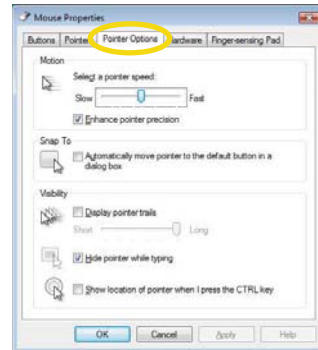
Mouse Properties

Buttons | Pointe | Pointer Options | Hardware | Finger-sensing Pad

Motion

Select a pointer speed:

Slow Fast

Enhance pointer precision

Snap To

Automatically move pointer to the default button in a dialog box

Visibility

Display pointer trails

Short Long

Hide pointer while typing

Show location of pointer when I press the CTRL key

OK | Cancel | Apply | Help